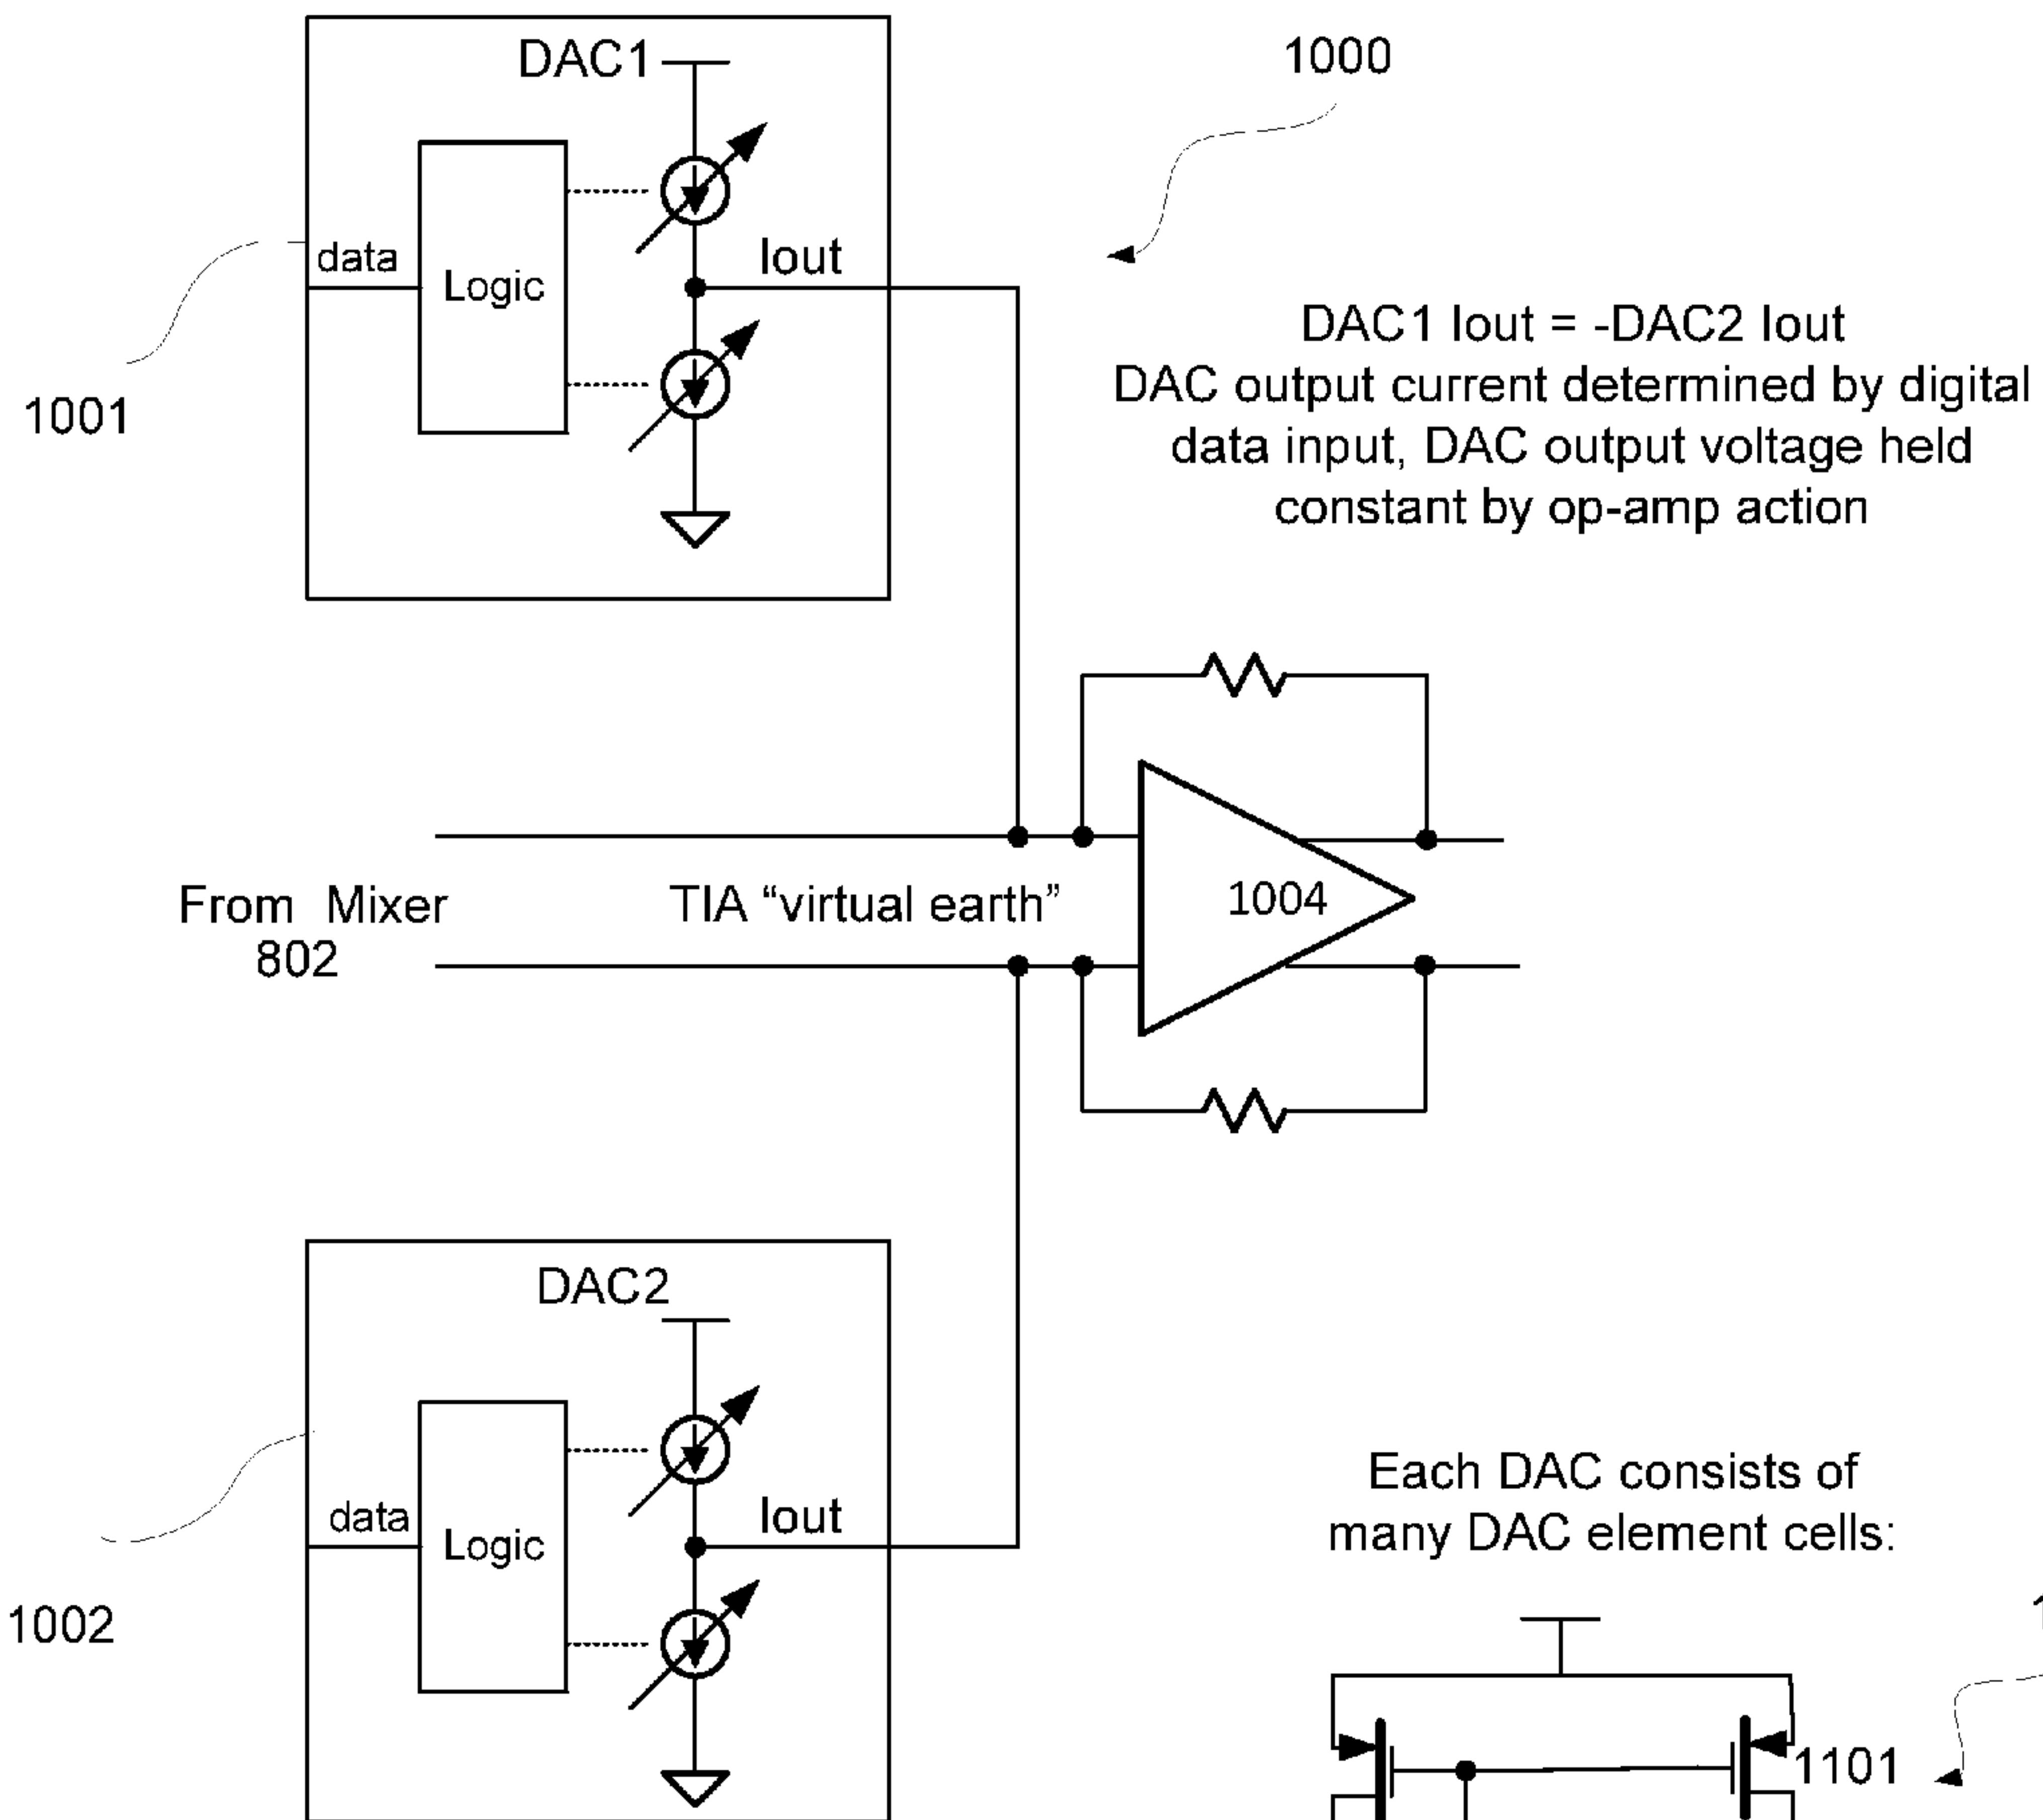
DAC1

1000

data

Logic

Iout

1001

DAC1 Iout = -DAC2 Iout
DAC output current determined by digital data input, DAC output voltage held constant by op-amp action

From Mixer
802

TIA “virtual earth”

1004

DAC2

data

Logic

Iout

1002

Each DAC consists of many DAC element cells:

1101

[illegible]